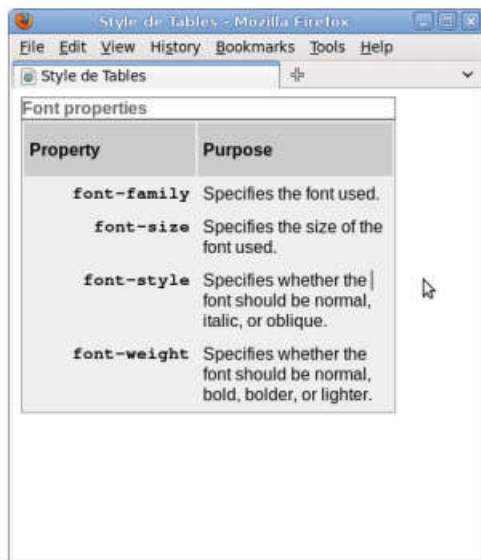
Style de Tables - Mozilla Firefox

File Edit View History Bookmarks Tools Help

Style de Tables

Font properties

| Property | Purpose |
|---|---|
| font-family | Specifies the font used. |
| font-size | Specifies the size of the font used. |
| font-style | Specifies whether the font should be normal, italic, or oblique. |
| font-weight | Specifies whether the font should be normal, bold, bolder, or lighter. |